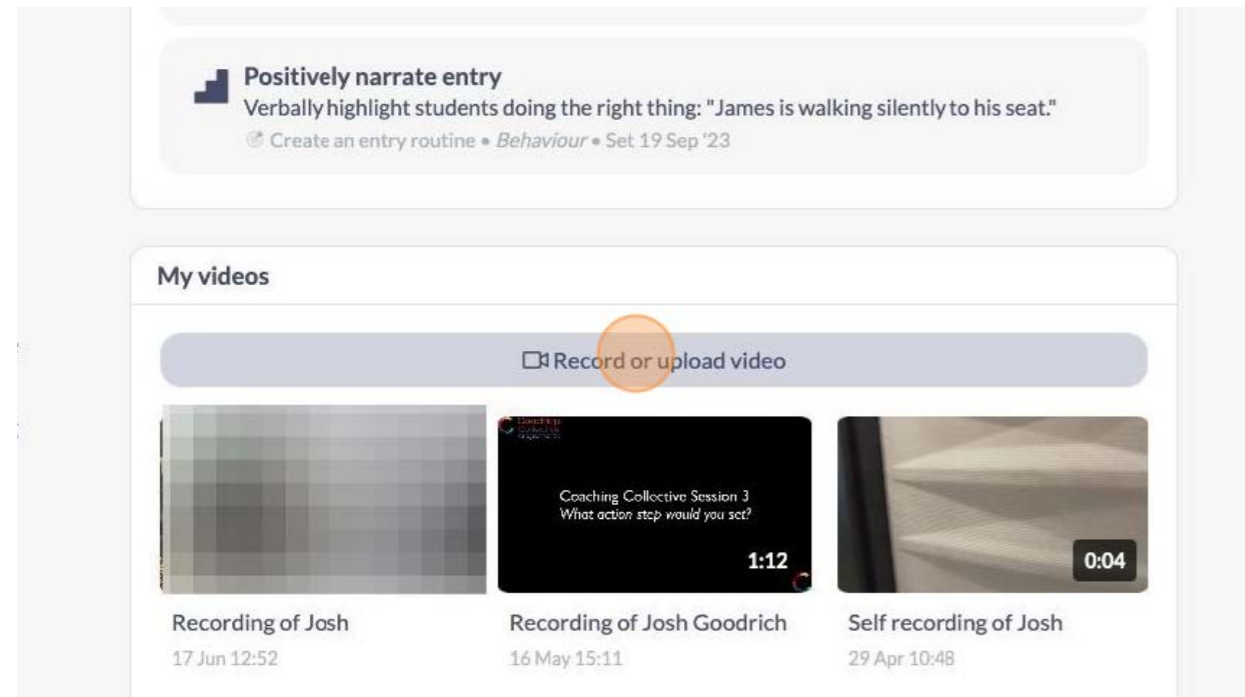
Positively narrate entry
Verbally highlight students doing the right thing: "James is walking silently to his seat."
Create an entry routine • *Behaviour* • Set 19 Sep '23

My videos

Record or upload video

Coaching Collective Session 3
What action step would you set?
1:12

0:04

Recording of Josh
17 Jun 12:52

Recording of Josh Goodrich
16 May 15:11

Self recording of Josh
29 Apr 10:48